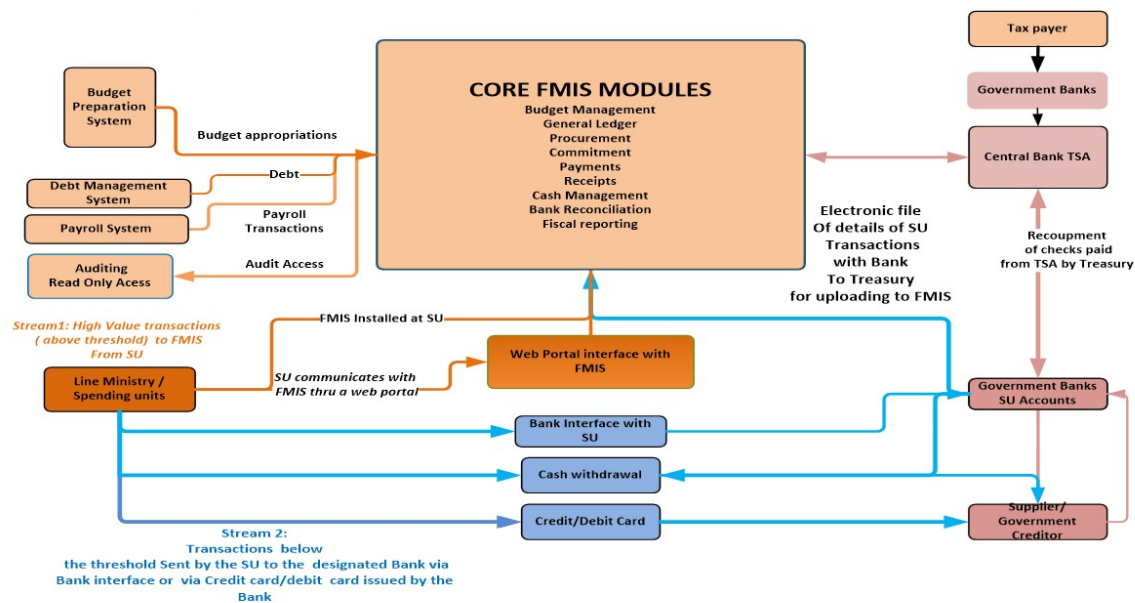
Tax payer

Government Banks

Central Bank TSA

CORE FMIS MODULES
Budget Management
General Ledger
Procurement
Commitment
Payments
Receipts
Cash Management
Bank Reconciliation
Fiscal reporting

Budget Preparation System

Budget appropriations

Debt Management System

Debt

Payroll System

Payroll Transactions

Auditing Read Only Acess

Audit Access

Electronic file Of details of SU Transactions with Bank To Treasury for uploading to FMIS

Recoupment of checks paid from TSA by Treasury

Stream1: High Value transactions ( above threshold) to FMIS From SU

FMIS Installed at SU

Line Ministry / Spending units

SU communicates with FMIS thru a web portal

Web Portal interface with FMIS

Government Banks SU Accounts

Bank Interface with SU

Cash withdrawal

Credit/Debit Card

Supplier/ Government Creditor

Stream 2: Transactions below the threshold Sent by the SU to the designated Bank via Bank interface or via Credit card/debit card issued by the Bank